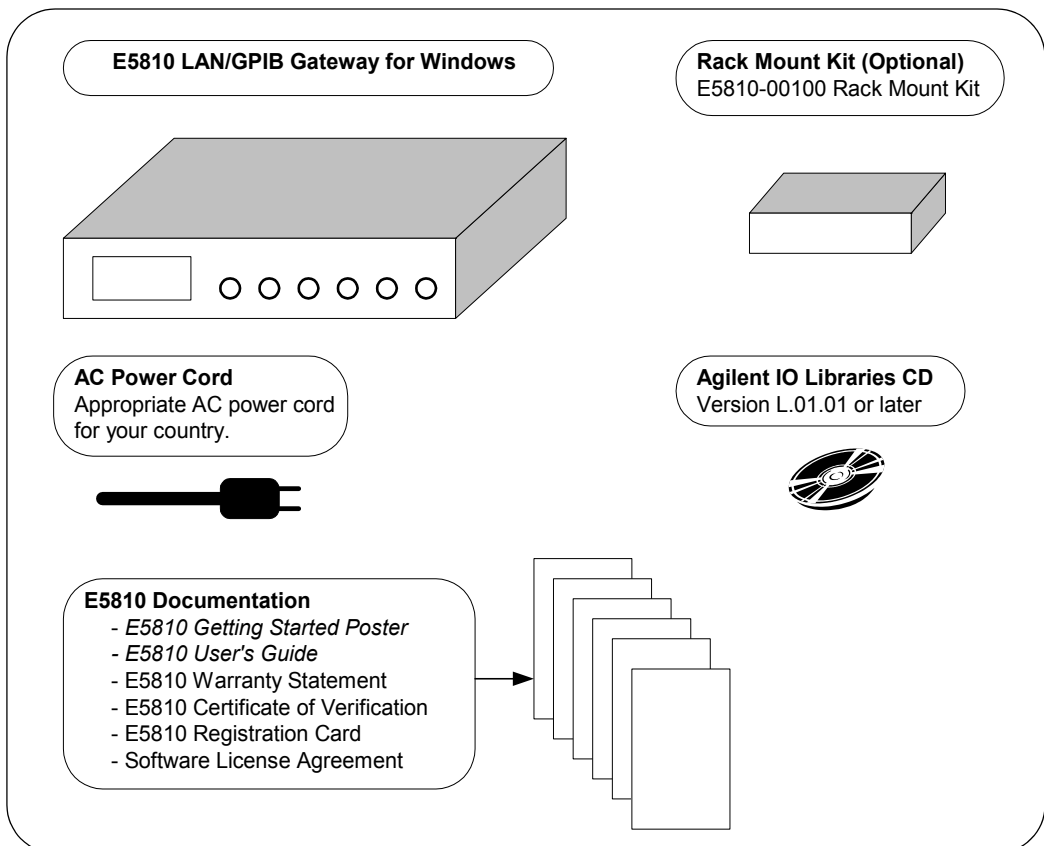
E5810 LAN/GPIB Gateway for Windows

Rack Mount Kit (Optional)
E5810-00100 Rack Mount Kit

AC Power Cord
Appropriate AC power cord for your country.

Agilent IO Libraries CD
Version L.01.01 or later

E5810 Documentation
- *E5810 Getting Started Poster*
- *E5810 User's Guide*
- E5810 Warranty Statement
- E5810 Certificate of Verification
- E5810 Registration Card
- Software License Agreement